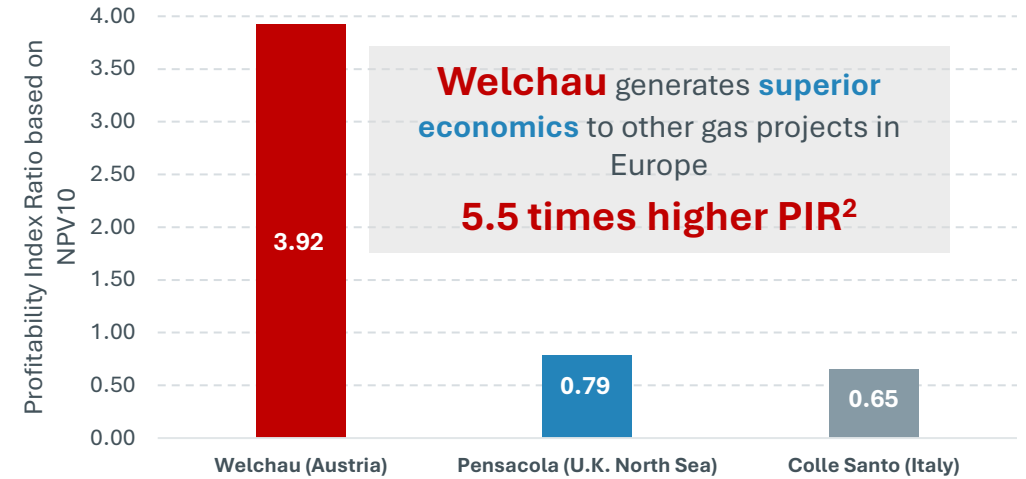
Profitability Index Ratio based on NPV10

4.00
3.50
3.00
2.50
2.00
1.50
1.00
0.50
0.00

Welchau generates superior economics to other gas projects in Europe

5.5 times higher PIR$^2$

3.92
0.79
0.65

Welchau (Austria)
Pensacola (U.K. North Sea)
Colle Santo (Italy)